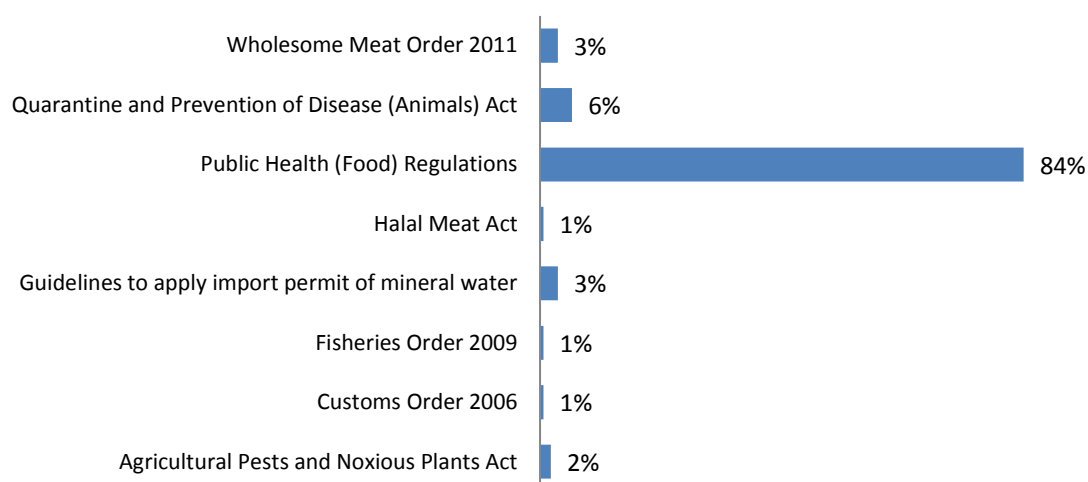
| | |
|---|---|
| Wholesome Meat Order 2011 | 3% |
| Quarantine and Prevention of Disease (Animals) Act | 6% |
| Public Health (Food) Regulations | 84% |
| Halal Meat Act | 1% |
| Guidelines to apply import permit of mineral water | 3% |
| Fisheries Order 2009 | 1% |
| Customs Order 2006 | 1% |
| Agricultural Pests and Noxious Plants Act | 2% |